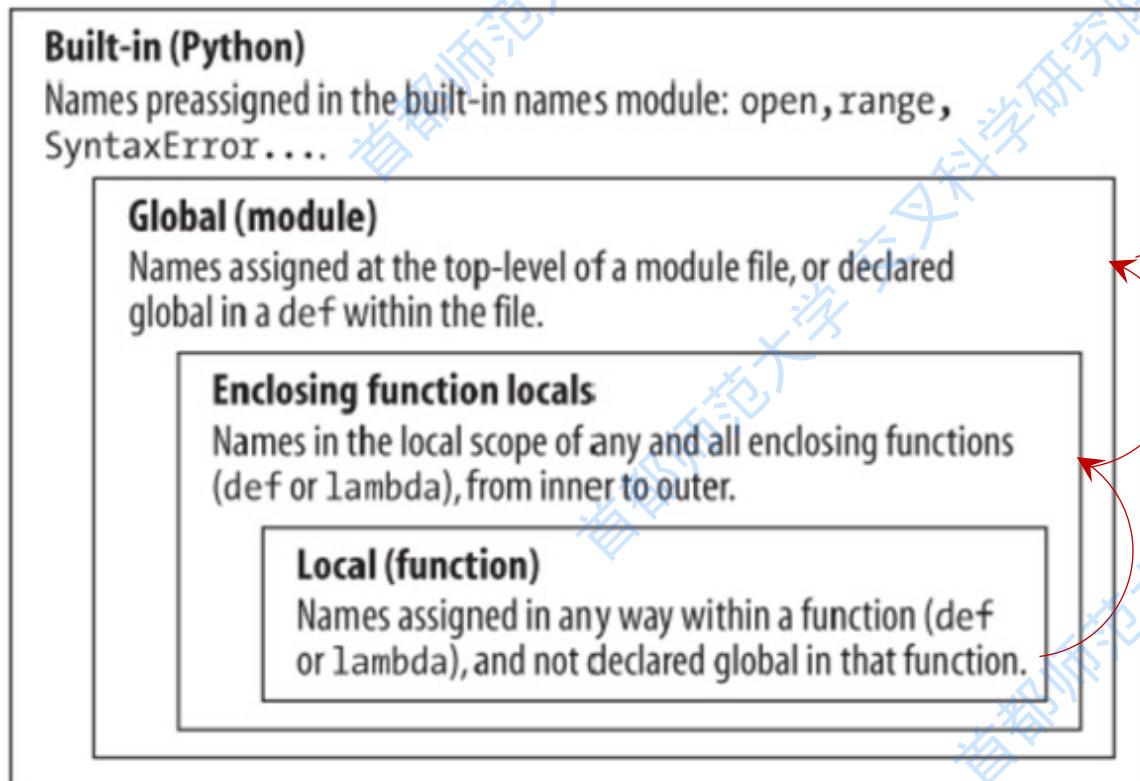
Built-in (Python)
Names preassigned in the built-in names module: open, range, SyntaxError....

Global (module)
Names assigned at the top-level of a module file, or declared global in a def within the file.

Enclosing function locals
Names in the local scope of any and all enclosing functions (def or lambda), from inner to outer.

Local (function)
Names assigned in any way within a function (def or lambda), and not declared global in that function.

首都师范大学交叉科学研究院
首都师范大学交叉科学研究院
首都师范